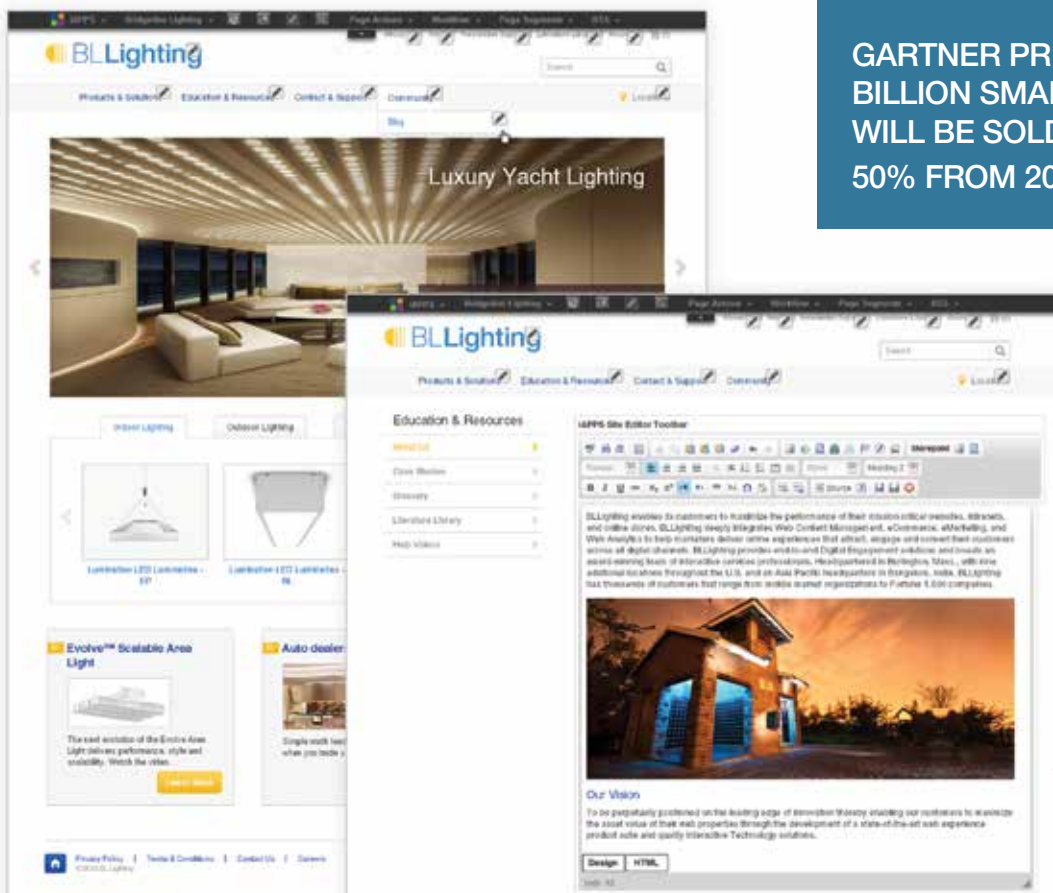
GARTNER PR
BILLION SMA
WILL BE SOLD
50% FROM 20

iAPPS Bridgeline Lighting Page Actions Workflow Page Segment RSS

BLLighting

Search

Products & Solutions Education & Resources Contact & Support Community Locate

Blog

Luxury Yacht Lighting

Indoor Lighting Outdoor Lighting

Lumination LED Luminaires - EP

Lumination LED Luminaires - BL

Evolve™ Scalable Area Light

The next evolution of the Evolve Area Light delivers performance, style and scalability. Watch the video.

Learn More

Auto dealer

Privacy Policy | Terms & Conditions | Contact Us | Careers
©2013 BL Lighting

iAPPS Bridgeline Lighting Page Actions Workflow Page Segment RSS

BLLighting

Search

Products & Solutions Education & Resources Contact & Support Community Locate

Education & Resources

About Us
Case Studies
Glossary
Literature Library
Help Videos

iAPPS Site Editor Toolbar

Source

BLLighting enables its customers to maximize the performance of their mission critical websites, intranets, and online stores. BLLighting deeply integrates Web Content Management, eCommerce, eMarketing, and Web Analytics to help marketers deliver online experiences that attract, engage and convert their customers across all digital channels. BLLighting provides end-to-end Digital Engagement solutions and boasts an award-winning team of interactive services professionals. Headquartered in Burlington, Mass., with nine additional locations throughout the U.S. and an Asia Pacific headquarters in Bangalore, India, BLLighting has thousands of customers that range from middle market organizations to Fortune 1,000 companies.

Our Vision

To be perpetually positioned on the leading edge of innovation thereby enabling our customers to maximize the asset value of their web properties through the development of a state-of-the-art web experience product suite and quality Interactive Technology solutions.

Design HTML